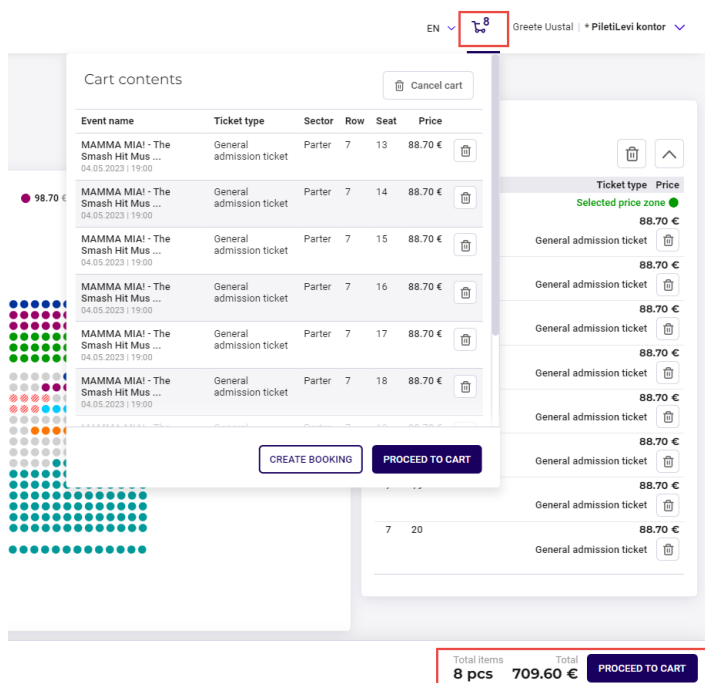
EN 8 Greete Uustal | * PiletiLevi kontor

Cart contents

Cancel cart

| Event name | Ticket type | Sector | Row | Seat | Price |
|---|---|---|---|---|---|
| MAMMA MIA! - The Smash Hit Mus ... 04.05.2023 \| 19:00 | General admission ticket | Parter | 7 | 13 | 88.70 € |
| MAMMA MIA! - The Smash Hit Mus ... 04.05.2023 \| 19:00 | General admission ticket | Parter | 7 | 14 | 88.70 € |
| MAMMA MIA! - The Smash Hit Mus ... 04.05.2023 \| 19:00 | General admission ticket | Parter | 7 | 15 | 88.70 € |
| MAMMA MIA! - The Smash Hit Mus ... 04.05.2023 \| 19:00 | General admission ticket | Parter | 7 | 16 | 88.70 € |
| MAMMA MIA! - The Smash Hit Mus ... 04.05.2023 \| 19:00 | General admission ticket | Parter | 7 | 17 | 88.70 € |
| MAMMA MIA! - The Smash Hit Mus ... 04.05.2023 \| 19:00 | General admission ticket | Parter | 7 | 18 | 88.70 € |

CREATE BOOKING
PROCEED TO CART

98.70 €

Ticket type Price
Selected price zone
88.70 €
General admission ticket
88.70 €
General admission ticket
88.70 €
General admission ticket
88.70 €
General admission ticket
88.70 €
General admission ticket
88.70 €
General admission ticket
88.70 €
General admission ticket
7 20 88.70 €
General admission ticket

Total items 8 pcs
Total 709.60 €
PROCEED TO CART